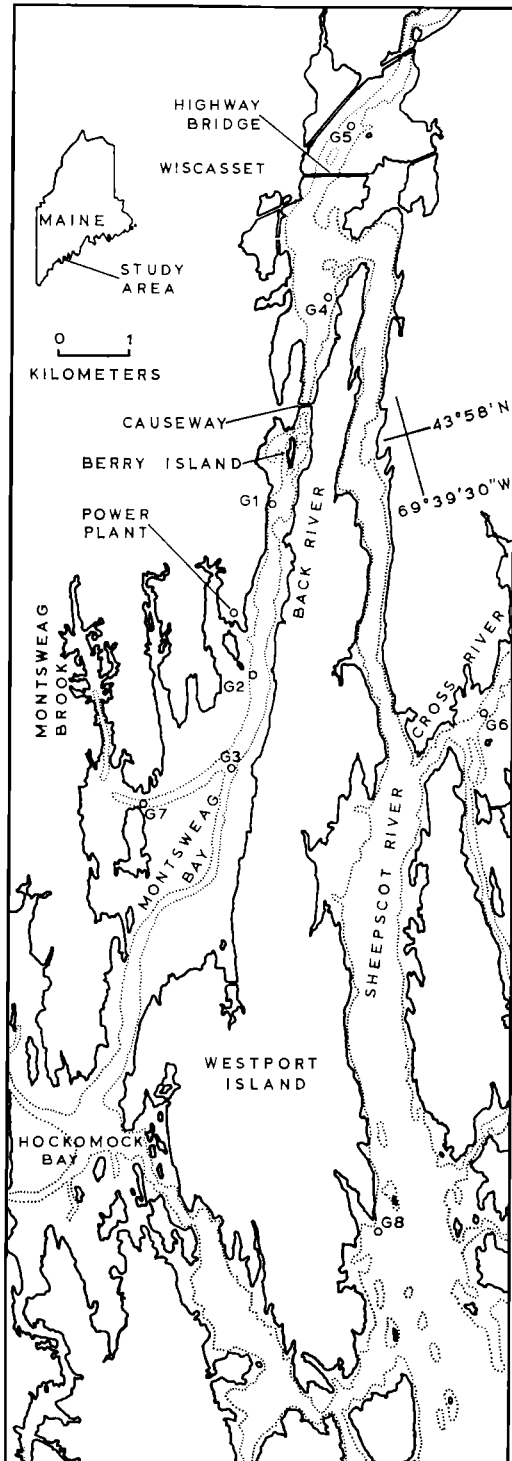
HIGHWAY BRIDGE

G5

WISCASSET

MAINE

STUDY AREA

0 1

KILOMETERS

G4

CAUSEWAY

43°58'N

BERRY ISLAND

G1

69°39'30"W

POWER PLANT

BACK RIVER

MONTSWEAG BROOK

G2

CROSS RIVER

G6

G3

G7

MONTSWEAG BAY

SHEEPSCOT RIVER

WESTPORT ISLAND

HOCKOMOCK BAY

G8